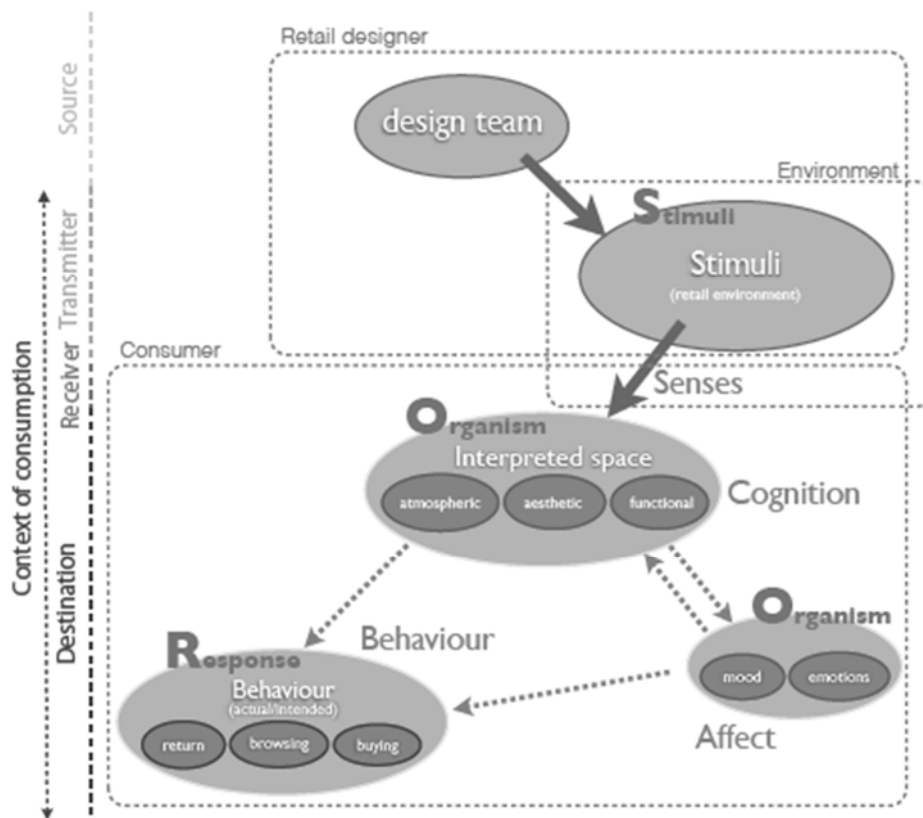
Source
Transmitter
Receiver
Destination
Context of consumption

Retail designer
design team
Environment
Stimuli
Stimuli
(retail environment)
Consumer
Senses
Organism
Interpreted space
atmospheric
aesthetic
functional
Cognition
Organism
mood
emotions
Affect
Behaviour
Response
Behaviour
(actual/intended)
return
browsing
buying